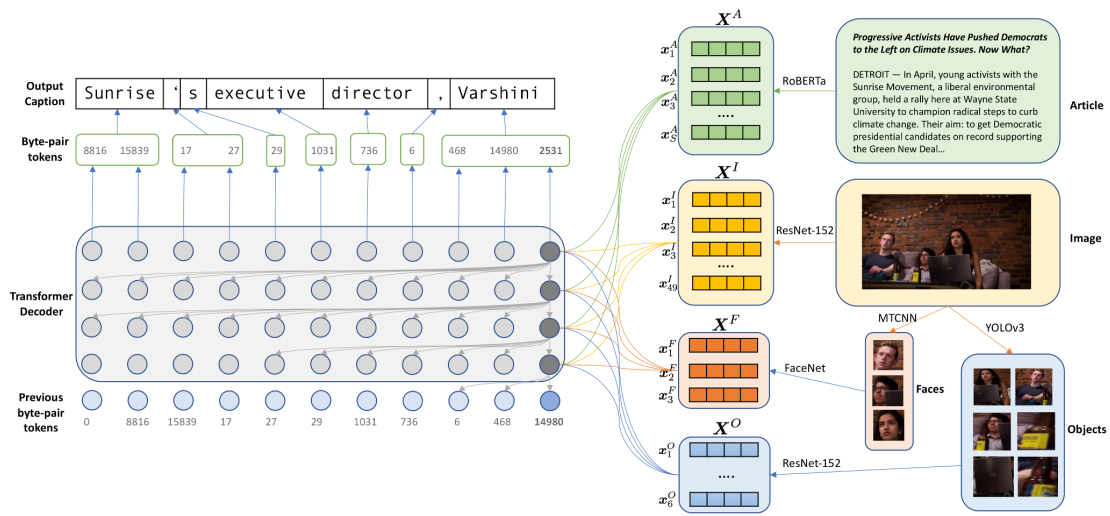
Output Caption

| Sunrise | ' | s | executive | director | , | Varshini |
|---|---|---|---|---|---|---|

Byte-pair tokens

8816 15839 | 17 27 | 29 | 1031 | 736 | 6 | 468 14980 **2531**

Transformer Decoder

Previous byte-pair tokens

0 8816 15839 17 27 29 1031 736 6 468 **14980**

$\boldsymbol{X}^A$

$\boldsymbol{x}_1^A$
$\boldsymbol{x}_2^A$
$\boldsymbol{x}_3^A$
....
$\boldsymbol{x}_S^A$

RoBERTa

*Progressive Activists Have Pushed Democrats to the Left on Climate Issues. Now What?*

DETROIT — In April, young activists with the Sunrise Movement, a liberal environmental group, held a rally here at Wayne State University to champion radical steps to curb climate change. Their aim: to get Democratic presidential candidates on record supporting the Green New Deal...

Article

$\boldsymbol{X}^I$

$\boldsymbol{x}_1^I$
$\boldsymbol{x}_2^I$
$\boldsymbol{x}_3^I$
....
$\boldsymbol{x}_{49}^I$

ResNet-152

Image

MTCNN

YOLOv3

$\boldsymbol{X}^F$

$\boldsymbol{x}_1^F$
$\boldsymbol{x}_2^F$
$\boldsymbol{x}_3^F$

FaceNet

Faces

$\boldsymbol{X}^O$

$\boldsymbol{x}_1^O$
....
$\boldsymbol{x}_6^O$

ResNet-152

Objects